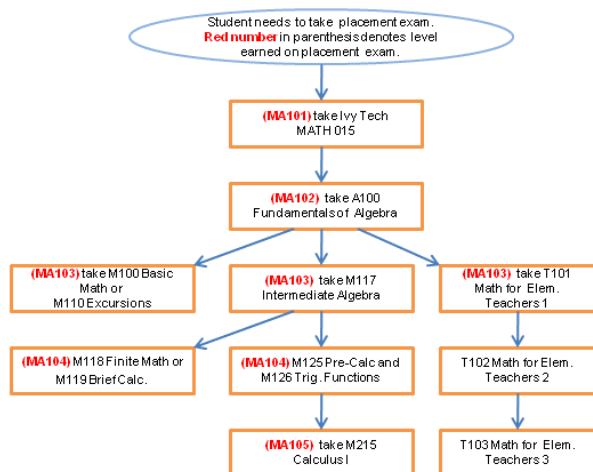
Student needs to take placement exam. Red number in parenthesis denotes level earned on placement exam.

(MA101) take Ivy Tech MATH 015

(MA102) take A100 Fundamentals of Algebra

(MA103) take M100 Basic Math or M110 Excursions

(MA103) take M117 Intermediate Algebra

(MA103) take T101 Math for Elem. Teachers 1

(MA104) M118 Finite Math or M119 Brief Calc.

(MA104) M125 Pre-Calc and M126 Trig. Functions

T102 Math for Elem. Teachers 2

(MA105) take M215 Calculus I

T103 Math for Elem. Teachers 3